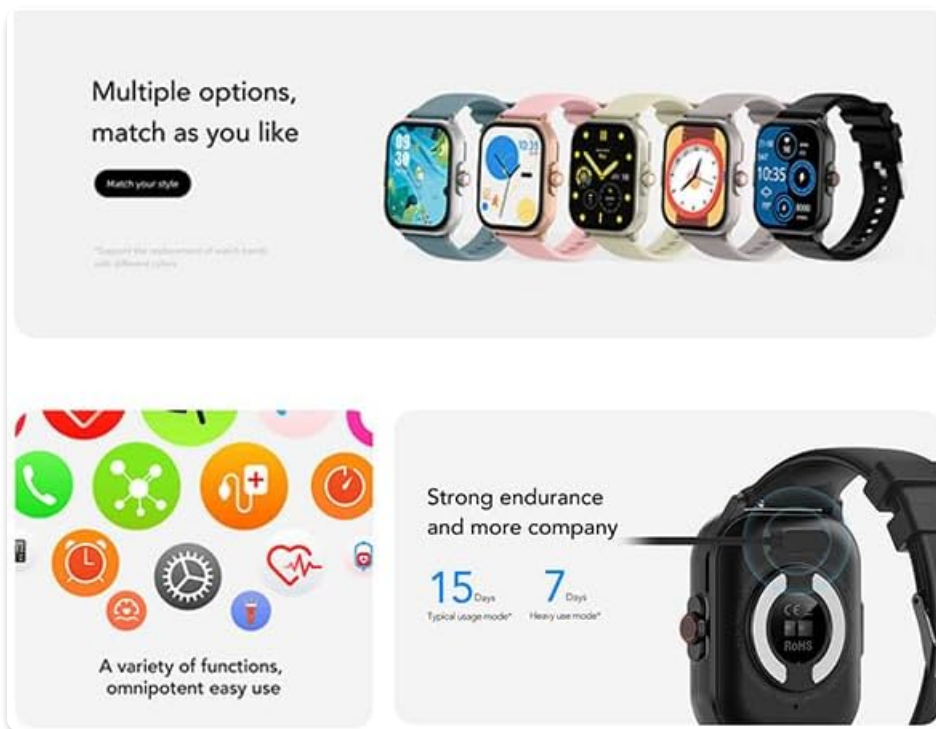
Multiple options, match as you like

Match your style

*Support the replacement of watch bands with different colors

09
30

10:35

A variety of functions, omnipotent easy use

Strong endurance and more company

15 Days
Typical usage mode*

7 Days
Heavy use mode*

CE
RoHS